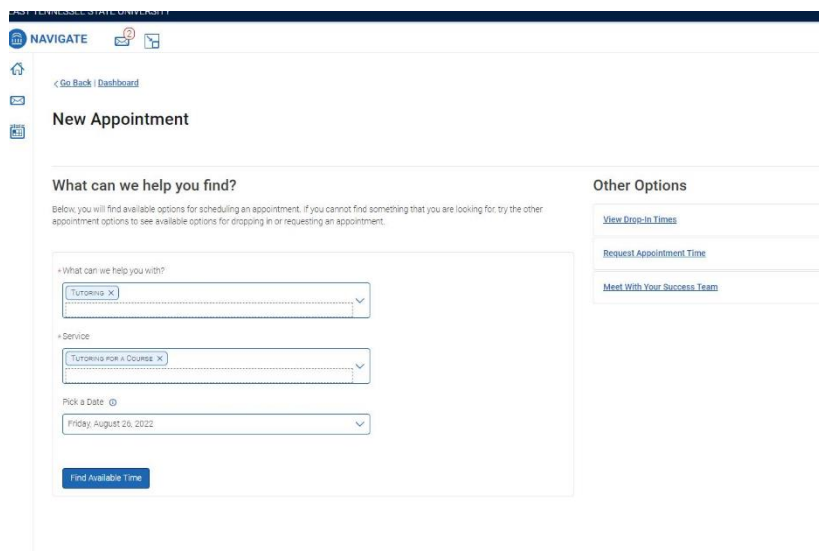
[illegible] TENNESSEE STATE UNIVERSITY

NAVIGATE 2

< Go Back | Dashboard

New Appointment

What can we help you find?

Below, you will find available options for scheduling an appointment. If you cannot find something that you are looking for, try the other appointment options to see available options for dropping in or requesting an appointment.

* What can we help you with?

Tutoring ×

* Service

Tutoring for a Course ×

Pick a Date

Friday, August 26, 2022

Find Available Time

Other Options

View Drop-In Times

Request Appointment Time

Meet With Your Success Team